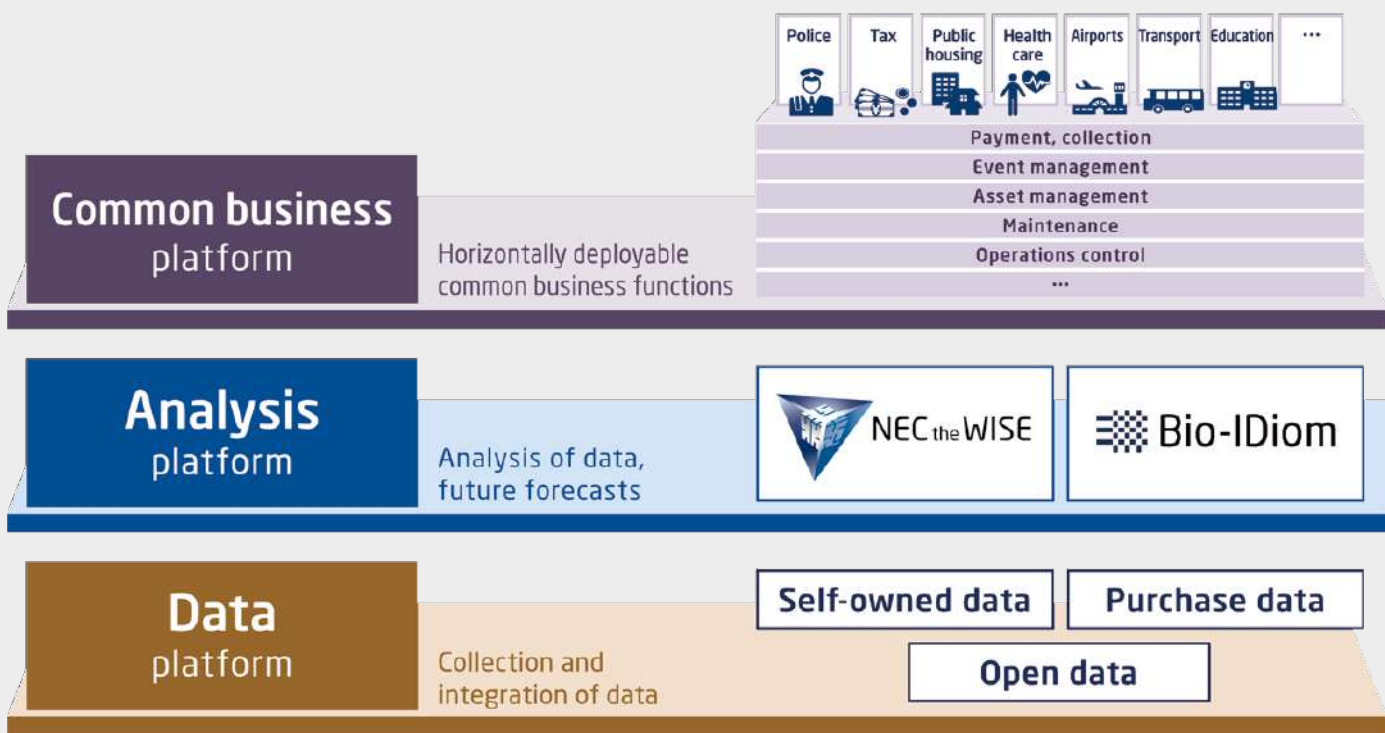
Police
Tax
Public housing
Health care
Airports
Transport
Education
...

Payment, collection
Event management
Asset management
Maintenance
Operations control
...

Common business platform

Horizontally deployable common business functions

Analysis platform

Analysis of data, future forecasts

NEC the WISE

Bio-IDiom

Data platform

Collection and integration of data

Self-owned data
Purchase data
Open data